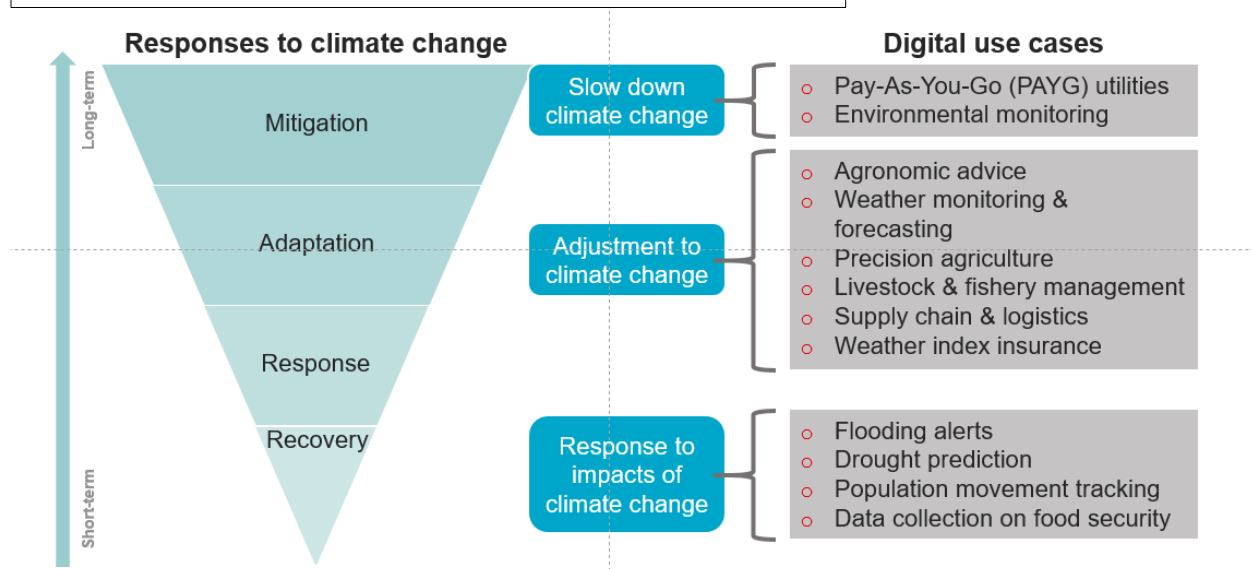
Responses to climate change

Long-term

Short-term

Mitigation

Adaptation

Response

Recovery

Slow down climate change

Adjustment to climate change

Response to impacts of climate change

Digital use cases

o Pay-As-You-Go (PAYG) utilities
o Environmental monitoring

o Agronomic advice
o Weather monitoring & forecasting
o Precision agriculture
o Livestock & fishery management
o Supply chain & logistics
o Weather index insurance

o Flooding alerts
o Drought prediction
o Population movement tracking
o Data collection on food security